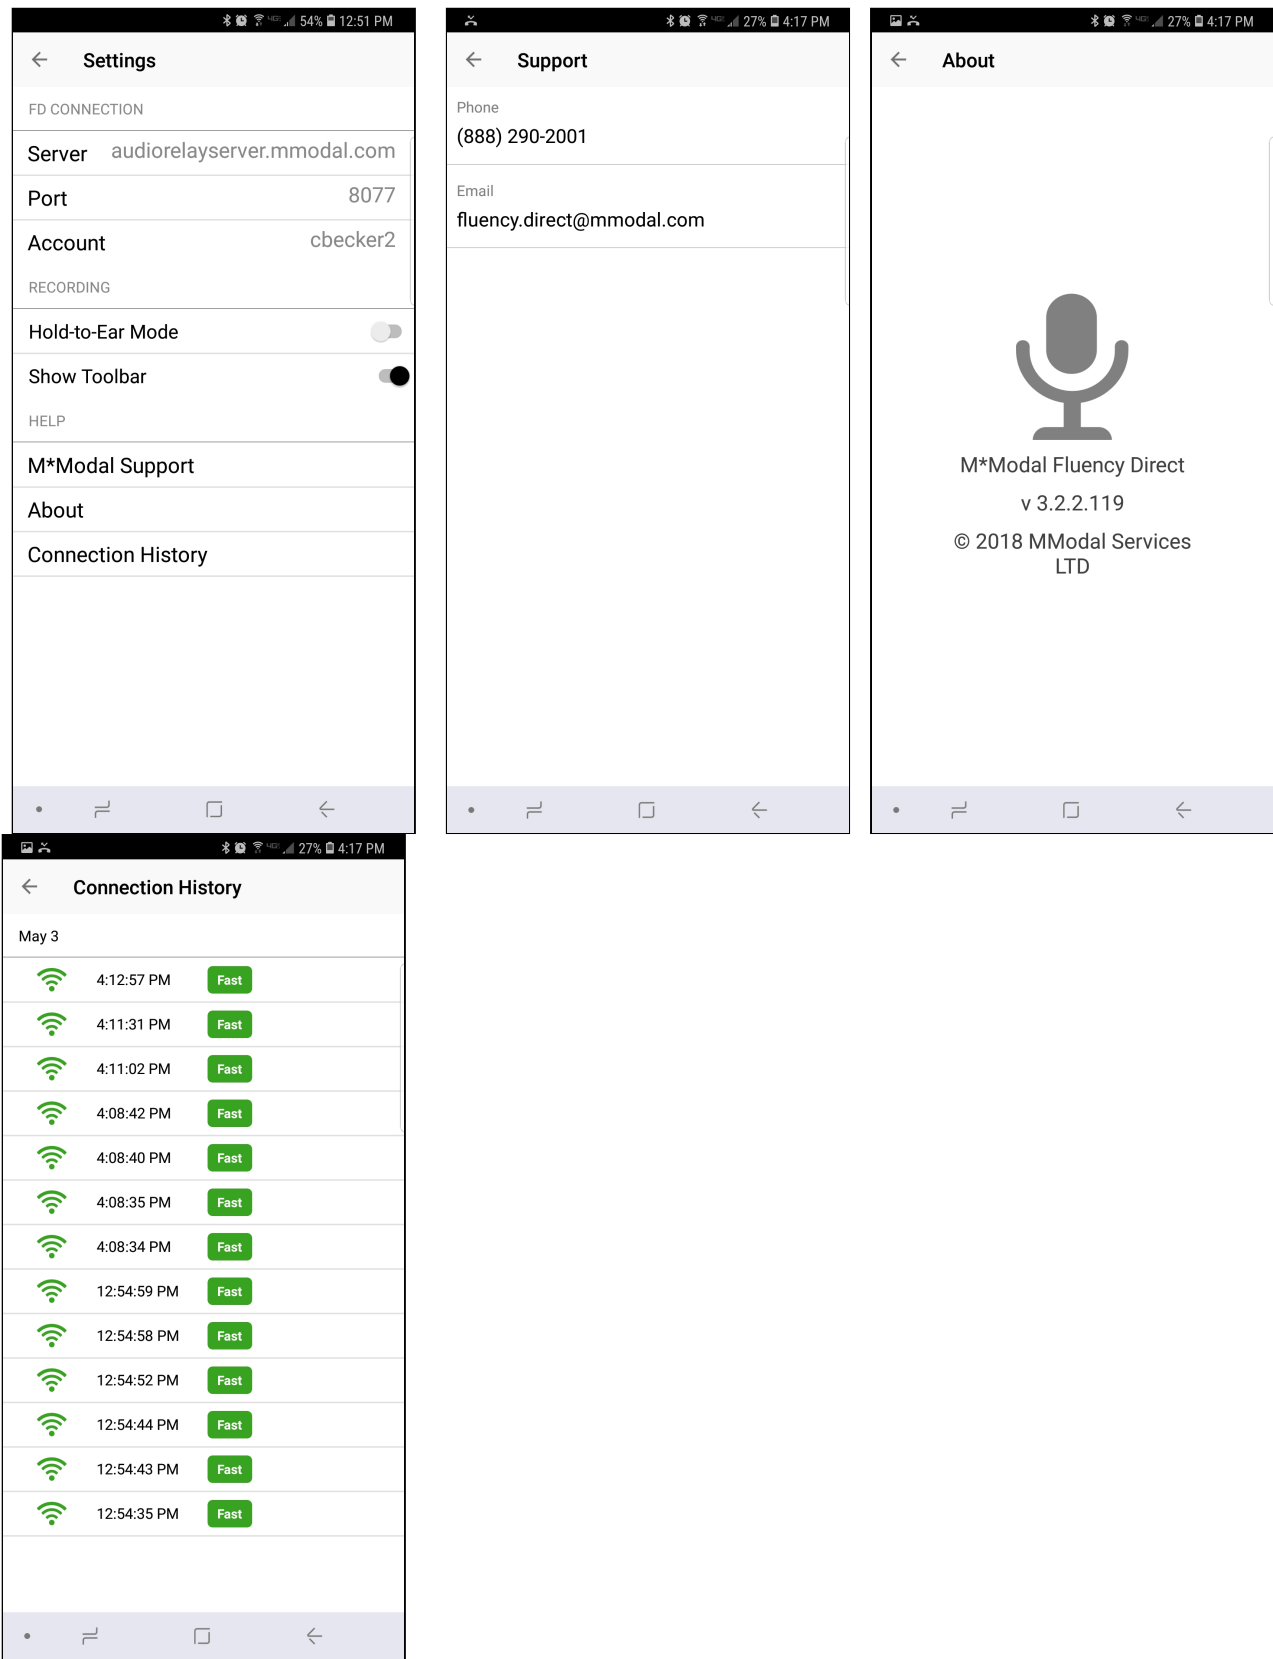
54% 12:51 PM

Settings

FD CONNECTION

Server audiorelayserver.mmodal.com

Port 8077

Account cbecker2

RECORDING

Hold-to-Ear Mode

Show Toolbar

HELP

M*Modal Support

About

Connection History

27% 4:17 PM

Support

Phone
(888) 290-2001

Email
fluency.direct@mmodal.com

27% 4:17 PM

About

M*Modal Fluency Direct

v 3.2.2.119

© 2018 MModal Services LTD

27% 4:17 PM

Connection History

May 3

| | | |
|---|---|---|
| | 4:12:57 PM | Fast |
| | 4:11:31 PM | Fast |
| | 4:11:02 PM | Fast |
| | 4:08:42 PM | Fast |
| | 4:08:40 PM | Fast |
| | 4:08:35 PM | Fast |
| | 4:08:34 PM | Fast |
| | 12:54:59 PM | Fast |
| | 12:54:58 PM | Fast |
| | 12:54:52 PM | Fast |
| | 12:54:44 PM | Fast |
| | 12:54:43 PM | Fast |
| | 12:54:35 PM | Fast |